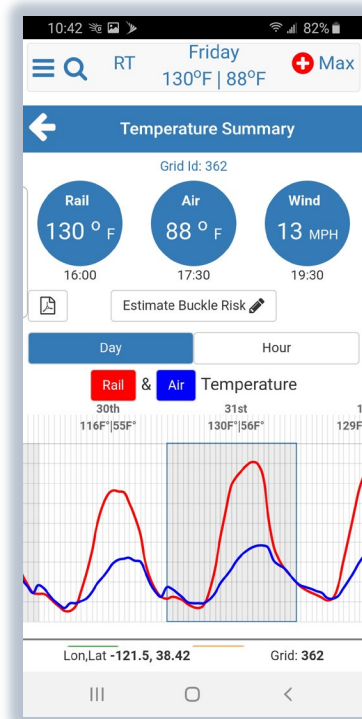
10:42 82%

RT Friday 130°F | 88°F Max

Temperature Summary

Grid Id: 362

Rail 130 °F 16:00

Air 88 °F 17:30

Wind 13 MPH 19:30

Estimate Buckle Risk

Day Hour

Rail & Air Temperature

30th 116F°|55F°

31st 130F°|56F°

1 129F

Lon,Lat -121.5, 38.42 Grid: 362